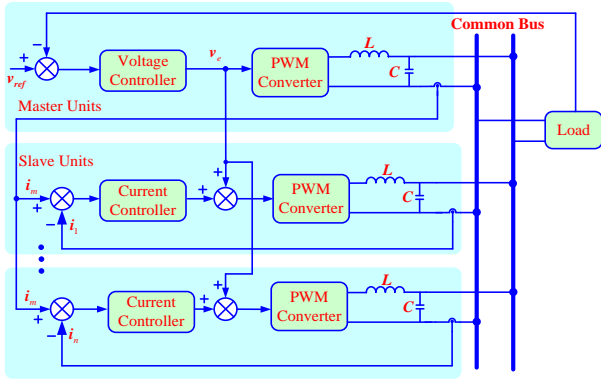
Common Bus

−
+
$v_{ref}$
Voltage Controller
$v_c$
PWM Converter
L
C
Master Units

Load

Slave Units
$i_m$
+
−
$i_1$
Current Controller
+
+
PWM Converter
L
C

$i_m$
+
−
$i_n$
Current Controller
+
+
PWM Converter
L
C